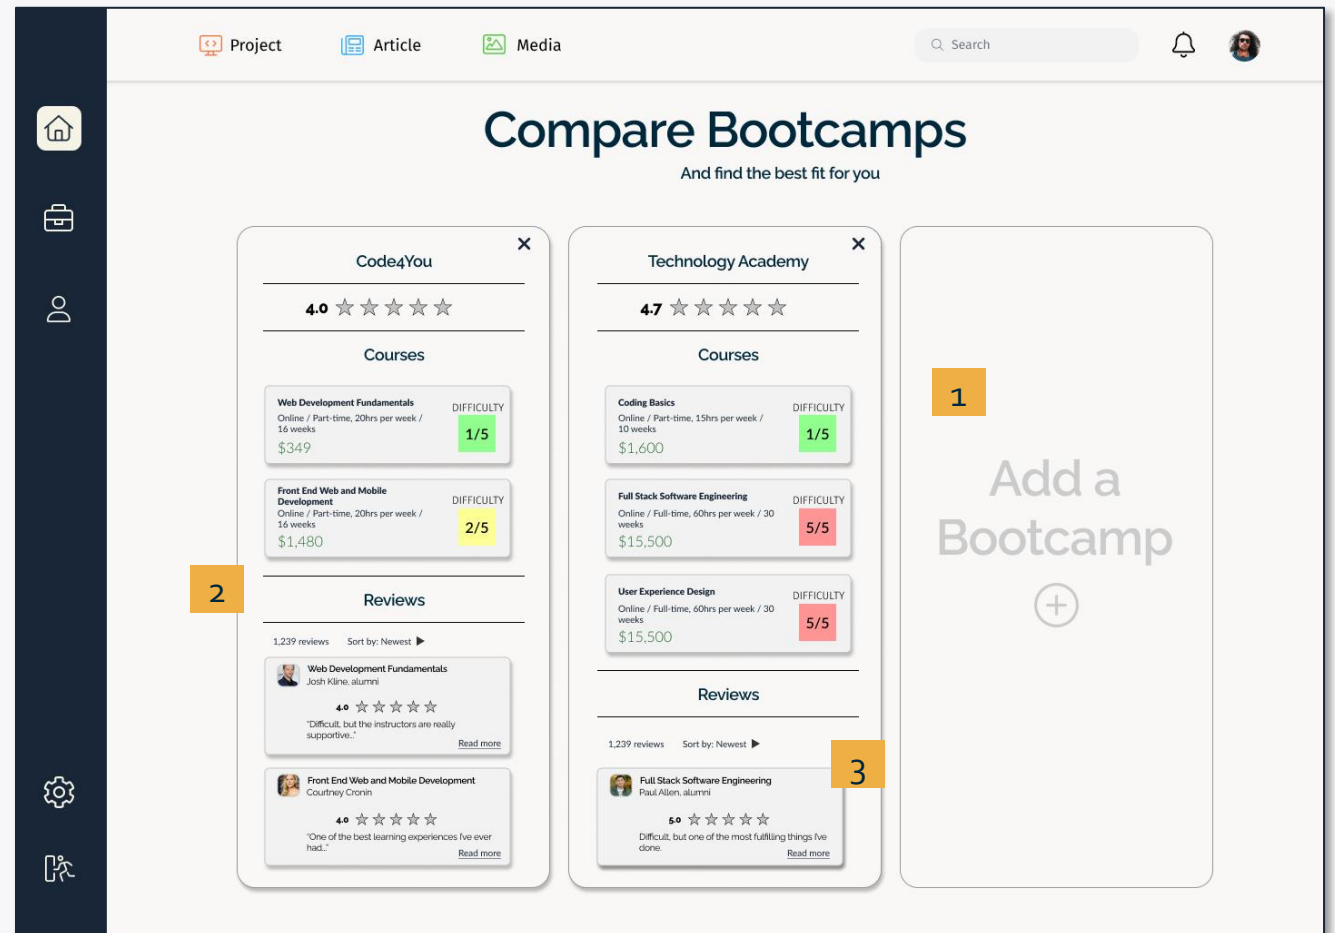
Project Article Media

Search

Compare Bootcamps

And find the best fit for you

Code4You

4.0

Courses

Web Development Fundamentals
Online / Part-time, 20hrs per week / 16 weeks
$349
DIFFICULTY
1/5

Front End Web and Mobile Development
Online / Part-time, 20hrs per week / 16 weeks
$1,480
DIFFICULTY
2/5

2

Reviews

1,239 reviews Sort by: Newest

Web Development Fundamentals
Josh Kline, alumni
4.0
"Difficult, but the instructors are really supportive.."
Read more

Front End Web and Mobile Development
Courtney Cronin
4.0
"One of the best learning experiences Ive ever had.."
Read more

Technology Academy

4.7

Courses

Coding Basics
Online / Part-time, 15hrs per week / 10 weeks
$1,600
DIFFICULTY
1/5

Full Stack Software Engineering
Online / Full-time, 60hrs per week / 30 weeks
$15,500
DIFFICULTY
5/5

User Experience Design
Online / Full-time, 60hrs per week / 30 weeks
$15,500
DIFFICULTY
5/5

Reviews

1,239 reviews Sort by: Newest

3

Full Stack Software Engineering
Paul Allen, alumni
5.0
Difficult, but one of the most fulfilling things Ive done.
Read more

1

Add a Bootcamp